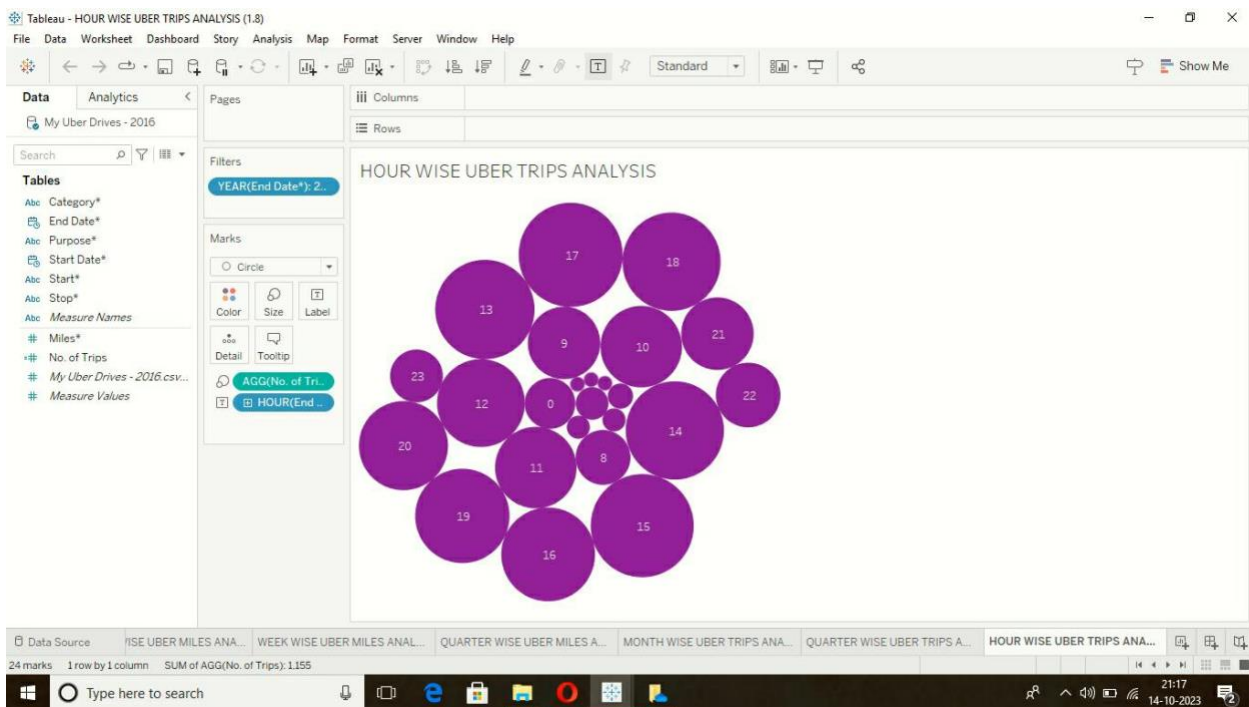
Tableau - HOUR WISE UBER TRIPS ANALYSIS (1.8)

File Data Worksheet Dashboard Story Analysis Map Format Server Window Help

Standard

Show Me

Data Analytics

My Uber Drives - 2016

Search

Tables

Category*
End Date*
Purpose*
Start Date*
Start*
Stop*
Measure Names
Miles*
No. of Trips
My Uber Drives - 2016.csv...
Measure Values

Pages

Filters

YEAR(End Date*): 2..

Marks

Circle

Color Size Label

Detail Tooltip

AGG(No. of Tri..

HOUR(End ..

Columns

Rows

HOUR WISE UBER TRIPS ANALYSIS

17 18 13 9 10 21 23 12 0 22 14 20 8 11 19 15 16

Data Source | ISE UBER MILES ANA... | WEEK WISE UBER MILES ANAL... | QUARTER WISE UBER MILES A... | MONTH WISE UBER TRIPS ANA... | QUARTER WISE UBER TRIPS A... | HOUR WISE UBER TRIPS ANA...

24 marks 1 row by 1 column SUM of AGG(No. of Trips): 1,155

Type here to search

21:17
14-10-2023